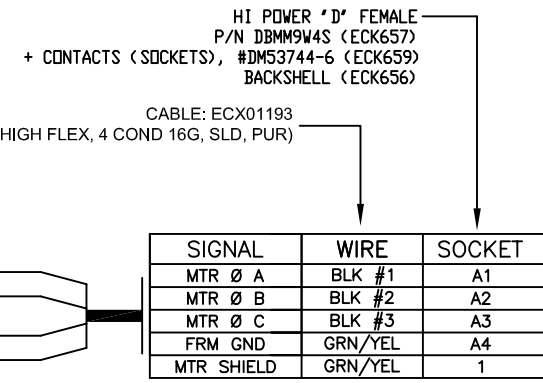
HI POWER 'D' FEMALE
P/N DBMM9W4S (ECK657)
+ CONTACTS (SOCKETS), #DM53744-6 (ECK659)
BACKSHELL (ECK656)

CABLE: ECX01193
HIGH FLEX, 4 COND 16G, SLD, PUR)

| SIGNAL | WIRE | SOCKET |
|---|---|---|
| MTR Ø A | BLK #1 | A1 |
| MTR Ø B | BLK #2 | A2 |
| MTR Ø C | BLK #3 | A3 |
| FRM GND | GRN/YEL | A4 |
| MTR SHIELD | GRN/YEL | 1 |